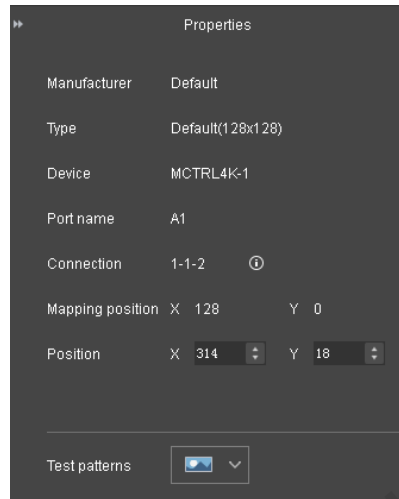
Properties

| | |
|---|---|
| Manufacturer | Default |
| Type | Default(128x128) |
| Device | MCTRL4K-1 |
| Port name | A1 |
| Connection | 1-1-2 |
| Mapping position | X 128 Y 0 |
| Position | X 314 Y 18 |

Test patterns